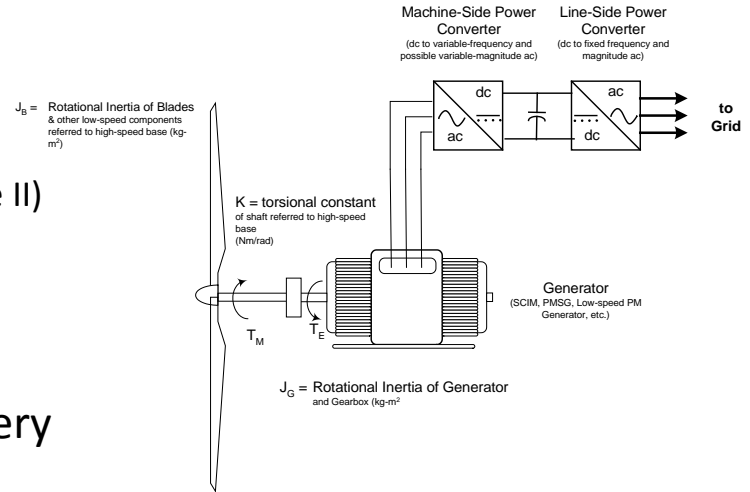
Machine-Side Power Converter
(dc to variable-frequency and possible variable-magnitude ac)

Line-Side Power Converter
(dc to fixed frequency and magnitude ac)

$J_B$ = Rotational Inertia of Blades & other low-speed components referred to high-speed base (kg-m$^2$)

dc
ac
ac
dc

to Grid

e II)

K = torsional constant
of shaft referred to high-speed base
(Nm/rad)

Generator
(SCIM, PMSG, Low-speed PM Generator, etc.)

$T_M$
$T_E$

$J_G$ = Rotational Inertia of Generator
and Gearbox (kg-m$^2$

ery